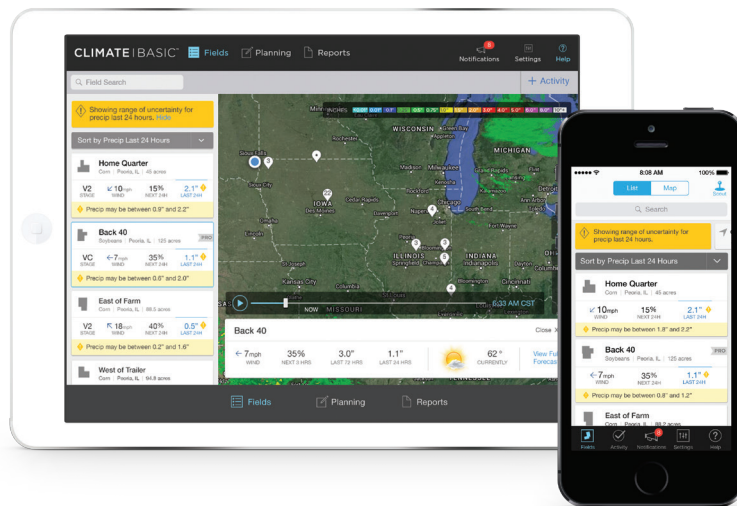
CLIMATE | BASIC Fields Planning Reports

8 Notifications Settings Help

Field Search

+ Activity

Showing range of uncertainty for precip last 24 hours. Hide

Sort by Precip Last 24 Hours

Home Quarter
Corn | Peoria, IL | 45 acres
V2 STAGE 10mph WIND 15% NEXT 24H 2.1" LAST 24H
Precip may be between 0.9" and 2.2"

Back 40
Soybeans | Peoria, IL | 125 acres PRO
VC STAGE 7mph WIND 35% NEXT 24H 1.1" LAST 24H
Precip may be between 0.6" and 2.0"

East of Farm
Corn | Peoria, IL | 88.5 acres
V2 STAGE 18mph WIND 40% NEXT 24H 0.5" LAST 24H
Precip may be between 0.2" and 1.6"

West of Trailer
Corn | Peoria, IL | 64.8 acres

INCHES 0.01 0.1 0.25 0.5 0.75 1.0 1.5 2.0 2.5 3.0 4.0 5.0 6.0+

WISCONSIN Green Bay Rochester Minneapolis MICHIGAN Madison Milwaukee Grand Rapids Detroit Sioux Falls Sioux City Cedar Rapids IOWA Des Moines Davenport Chicago Toledo Omaha Peoria Fort Wayne ILLINOIS INDIANA Springfield Indianapolis Kansas City MISSOURI

NOW 6:33 AM CST

Back 40 Close
7mph WIND 35% NEXT 3 HRS 3.0" NEXT 72 HRS 1.1" LAST 24 HRS 62° CURRENTLY View Full Forecast

Fields Planning Reports

8:08 AM 100%
List Map Status
Search
Showing range of uncertainty for precip last 24 hours.
Sort by Precip Last 24 Hours

Home Quarter
Corn | Peoria, IL | 45 acres
10mph WIND 15% NEXT 24H 2.1" LAST 24H
Precip may be between 1.8" and 2.2"

Back 40
Soybeans | Peoria, IL | 125 acres PRO
7mph WIND 35% NEXT 24H 1.1" LAST 24H
Precip may be between 0.8" and 1.2"

East of Farm
Corn | Peoria, IL | 88.5 acres

Fields Activity Notifications Settings Help